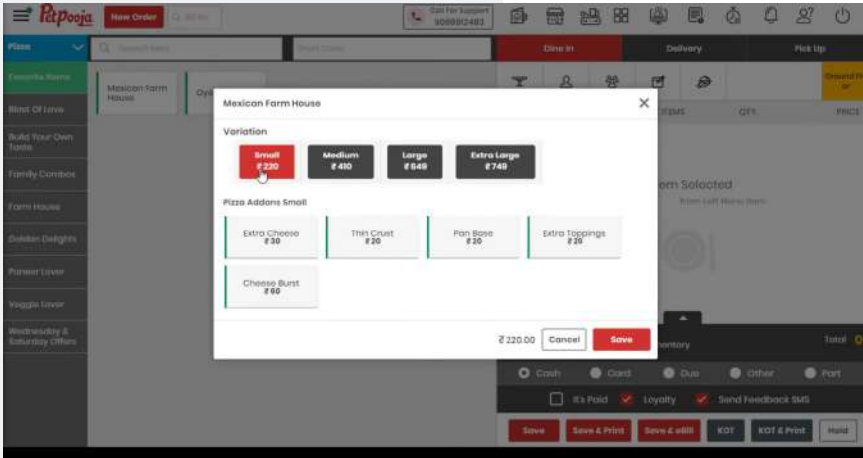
PetPooja New Order

Call For Support 9099912483

Pizza

Dine In Delivery Pick Up

Favorite Items
Blast Of Love
Build Your Own Taste
Family Combos
Farm House
Golden Delights
Paneer Lover
Veggie Lover
Wednesday & Saturday Offers

Mexican Farm House

ITEMS QTY. PRICE

Item Selected

Mexican Farm House

Variation

Small ₹220
Medium ₹410
Large ₹649
Extra Large ₹749

Pizza Addons Small

Extra Cheese ₹30
Thin Crust ₹20
Pan Base ₹20
Extra Toppings ₹20
Cheese Burst ₹60

₹220.00 Cancel Save

Total

Cash Card Due Other Part

It's Paid Loyalty Send Feedback SMS

Save Save & Print Save & eBill KOT KOT & Print Hold